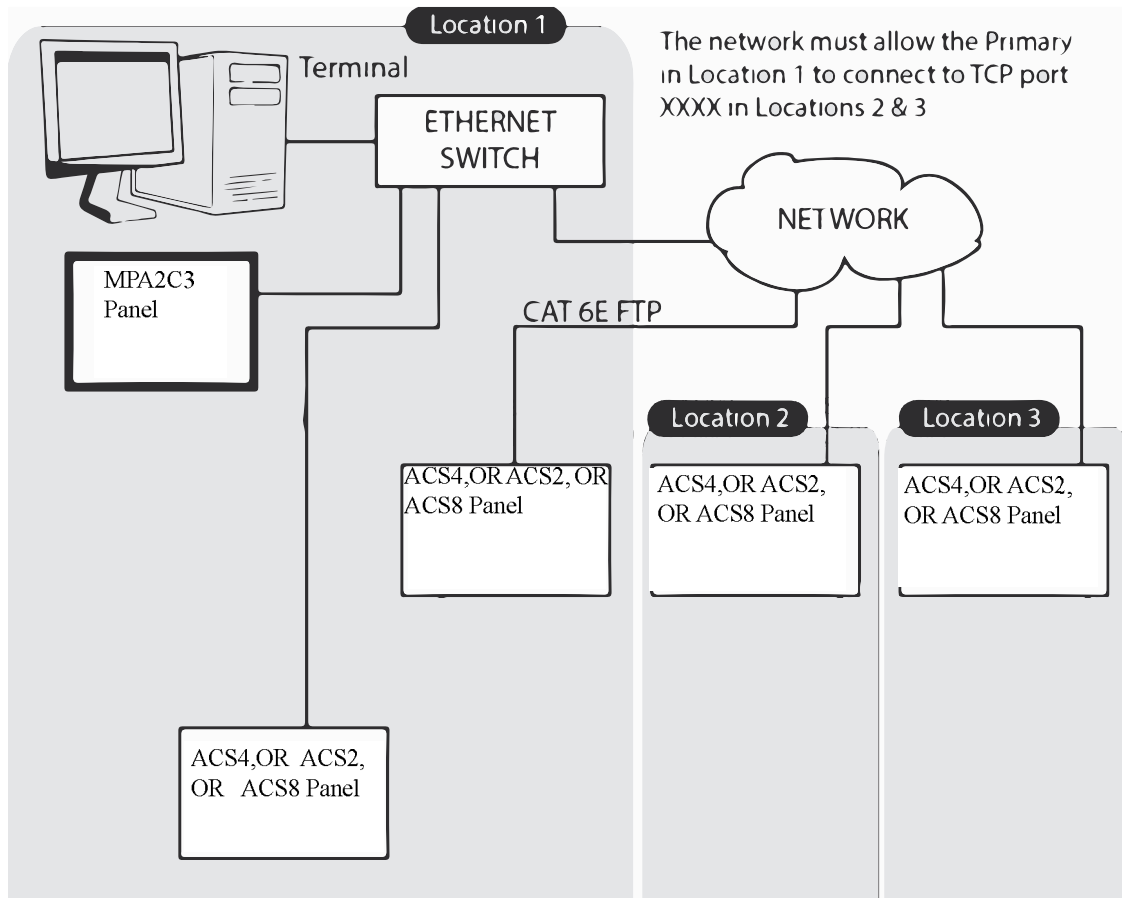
Location 1

The network must allow the Primary in Location 1 to connect to TCP port XXXX in Locations 2 & 3

Terminal

ETHERNET SWITCH

NETWORK

MPA2C3 Panel

CAT 6E FTP

Location 2

Location 3

ACS4,OR ACS2, OR ACS8 Panel

ACS4,OR ACS2, OR ACS8 Panel

ACS4,OR ACS2, OR ACS8 Panel

ACS4,OR ACS2, OR ACS8 Panel